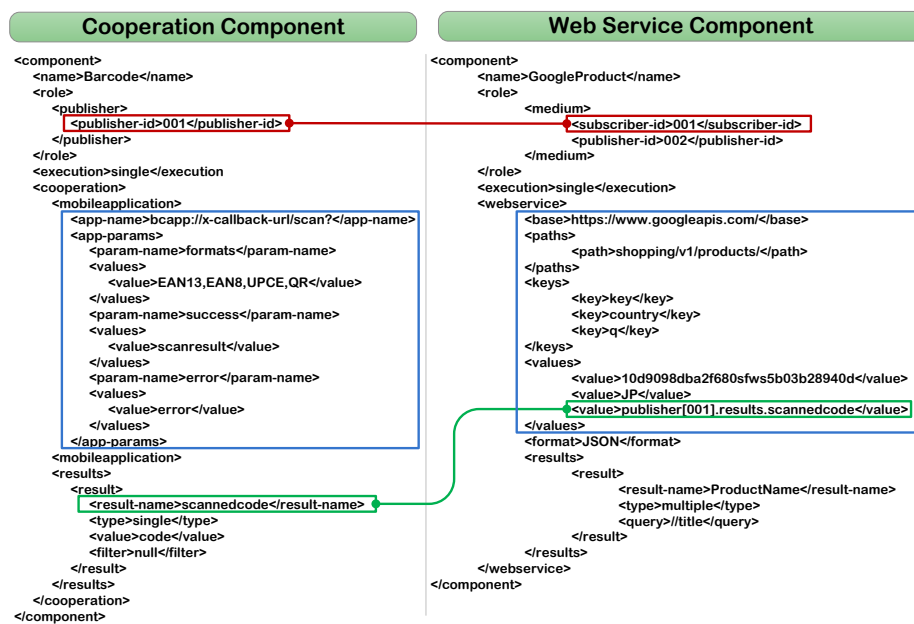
Cooperation Component

<component>
<name>Barcode</name>
<role>
<publisher>
<publisher-id>001</publisher-id>
</publisher>
</role>
<execution>single</execution>
<cooperation>
<mobileapplication>
<app-name>bcapp://x-callback-url/scan?</app-name>
<app-params>
<param-name>formats</param-name>
<values>
<value>EAN13,EAN8,UPCE,QR</value>
</values>
<param-name>success</param-name>
<values>
<value>scanresult</value>
</values>
<param-name>error</param-name>
<values>
<value>error</value>
</values>
</app-params>
<mobileapplication>
<results>
<result>
<result-name>scannedcode</result-name>
<type>single</type>
<value>code</value>
<filter>null</filter>
</result>
</results>
</cooperation>
</component>

Web Service Component

<component>
<name>GoogleProduct</name>
<role>
<medium>
<subscriber-id>001</subscriber-id>
<publisher-id>002</publisher-id>
</medium>
</role>
<execution>single</execution>
<webservice>
<base>https://www.googleapis.com/</base>
<paths>
<path>shopping/v1/products/</path>
</paths>
<keys>
<key>key</key>
<key>country</key>
<key>q</key>
</keys>
<values>
<value>10d9098dba2f680sfws5b03b28940d</value>
<value>JP</value>
<value>publisher[001].results.scannedcode</value>
</values>
<format>JSON</format>
<results>
<result>
<result-name>ProductName</result-name>
<type>multiple</type>
<query>//title</query>
</result>
</results>
</webservice>
</component>